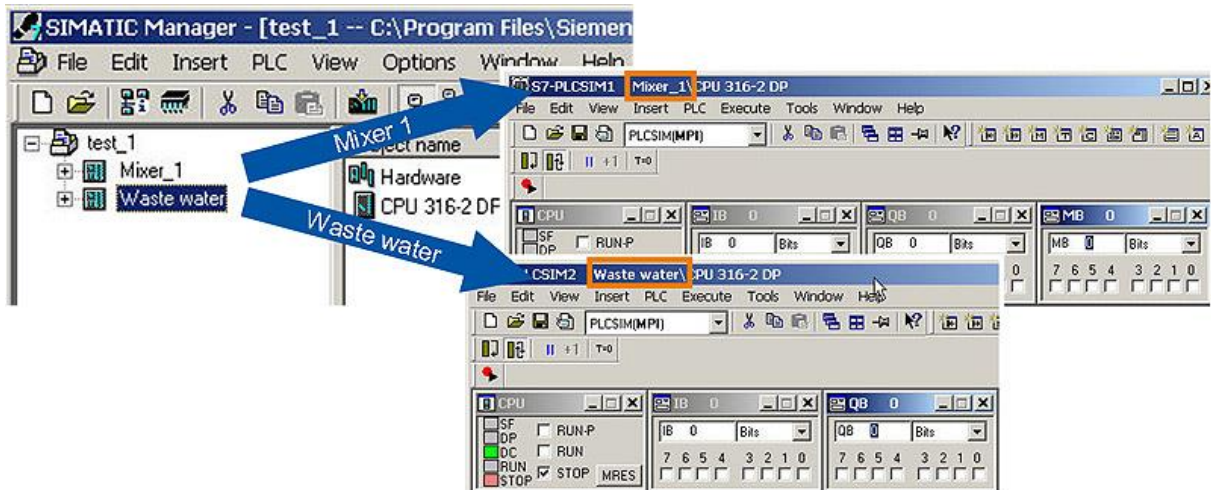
SIMATIC Manager - [test_1 -- C:\Program Files\Siemen
File Edit Insert PLC View Options Window Help
test_1
Mixer_1
Waste water
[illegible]ject name
Hardware
CPU 316-2 DF

Mixer 1
Waste water

S7-PLCSIM1 Mixer_1\CPU 316-2 DP
File Edit View Insert PLC Execute Tools Window Help
PLCSIM(MPI)
T=0
CPU
SF
DP
RUN-P
IB 0
IB 0 Bits
QB 0
QB 0 Bits
MB 0
MB 0 Bits
0
7 6 5 4 3 2 1 0

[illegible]CSIM2 Waste water\CPU 316-2 DP
File Edit View Insert PLC Execute Tools Window Help
PLCSIM(MPI)
T=0
CPU
SF
DP
DC
RUN
STOP
RUN-P
RUN
STOP
MRES
IB 0
IB 0 Bits
7 6 5 4 3 2 1 0
QB 0
QB 0 Bits
7 6 5 4 3 2 1 0